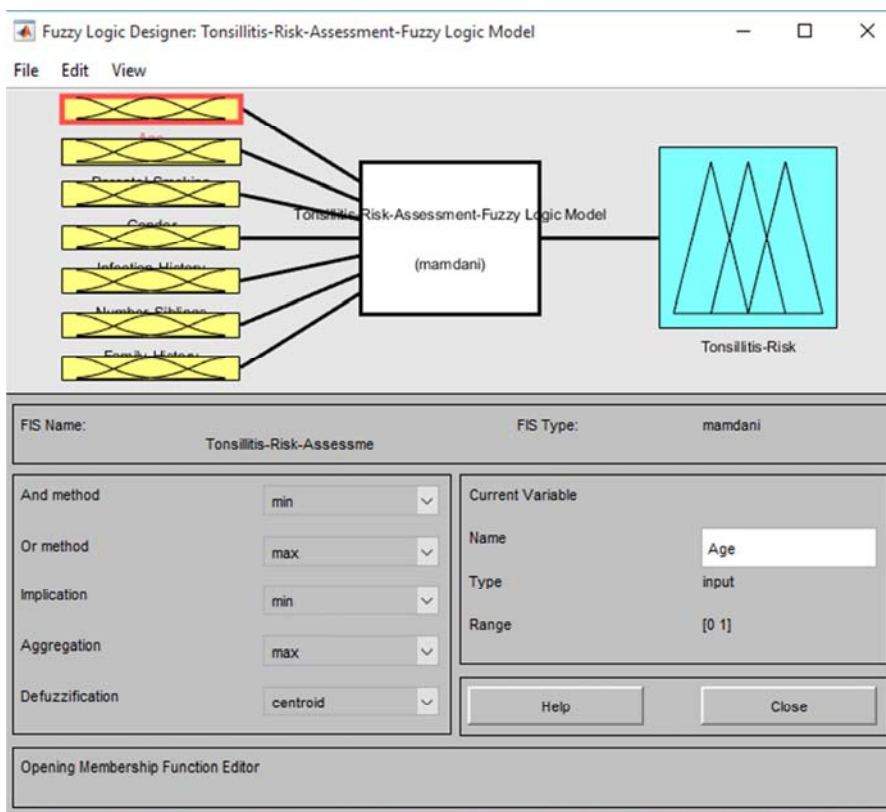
Fuzzy Logic Designer: Tonsillitis-Risk-Assessment-Fuzzy Logic Model

File Edit View

Age

Parental Smoking

Gender

Infection History

Number Siblings

Family History

Tonsillitis-Risk-Assessment-Fuzzy Logic Model

(mamdani)

Tonsillitis-Risk

FIS Name: Tonsillitis-Risk-Assessme

FIS Type: mamdani

And method min

Or method max

Implication min

Aggregation max

Defuzzification centroid

Current Variable

Name Age

Type input

Range [0 1]

Help

Close

Opening Membership Function Editor